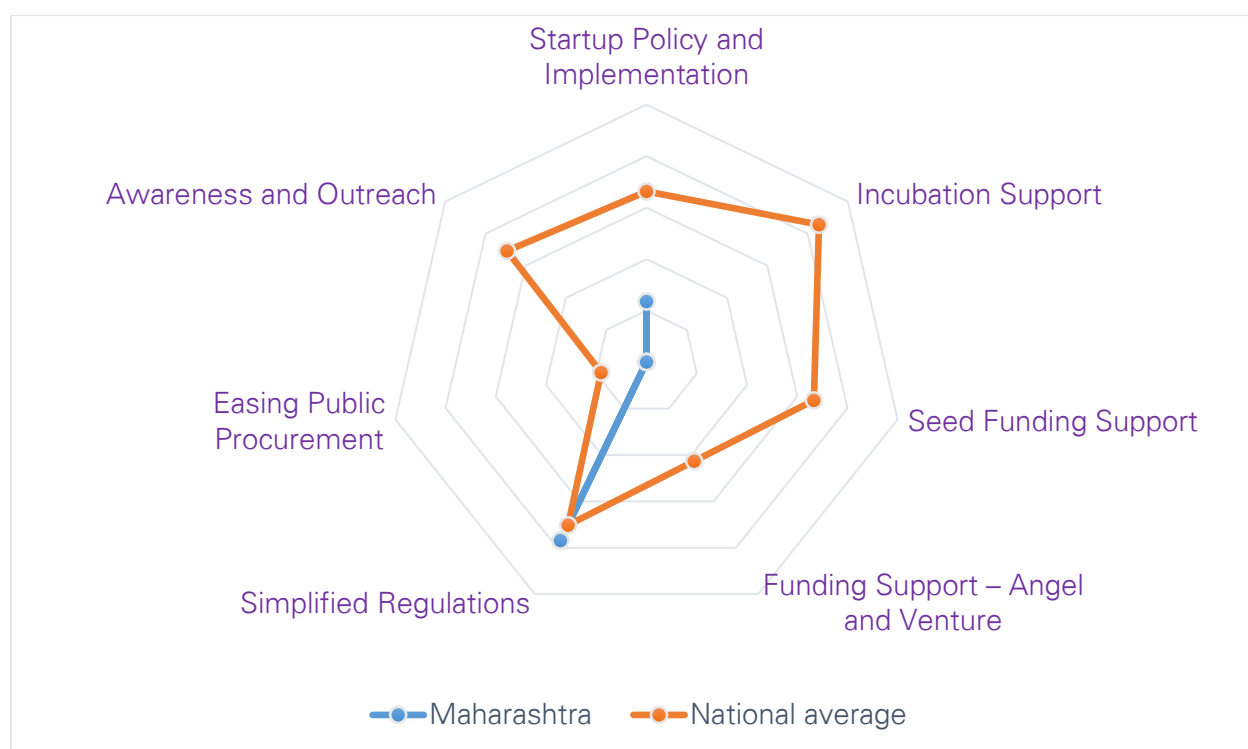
Startup Policy and Implementation

Incubation Support

Seed Funding Support

Funding Support – Angel and Venture

Simplified Regulations

Easing Public Procurement

Awareness and Outreach

Maharashtra
National average